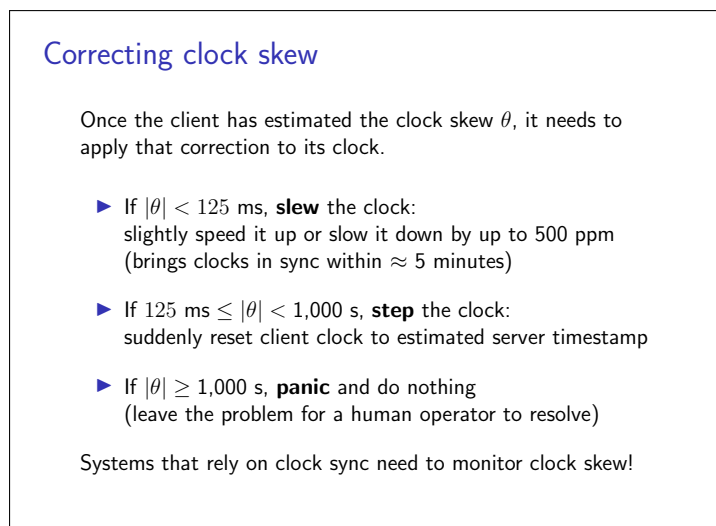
Correcting clock skew

Once the client has estimated the clock skew $\theta$, it needs to apply that correction to its clock.

- If $|\theta| < 125$ ms, **slew** the clock: slightly speed it up or slow it down by up to 500 ppm (brings clocks in sync within $\approx$ 5 minutes)

- If $125$ ms $\leq |\theta| <$ 1,000 s, **step** the clock: suddenly reset client clock to estimated server timestamp

- If $|\theta| \geq$ 1,000 s, **panic** and do nothing (leave the problem for a human operator to resolve)

Systems that rely on clock sync need to monitor clock skew!